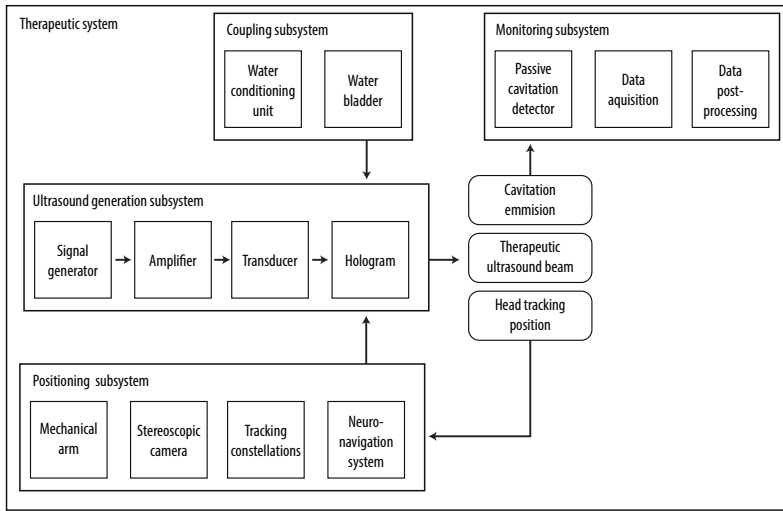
Therapeutic system

Coupling subsystem

Water conditioning unit

Water bladder

Monitoring subsystem

Passive cavitation detector

Data aquisition

Data post-processing

Ultrasound generation subsystem

Signal generator

Amplifier

Transducer

Hologram

Cavitation emmision

Therapeutic ultrasound beam

Head tracking position

Positioning subsystem

Mechanical arm

Stereoscopic camera

Tracking constellations

Neuro-navigation system